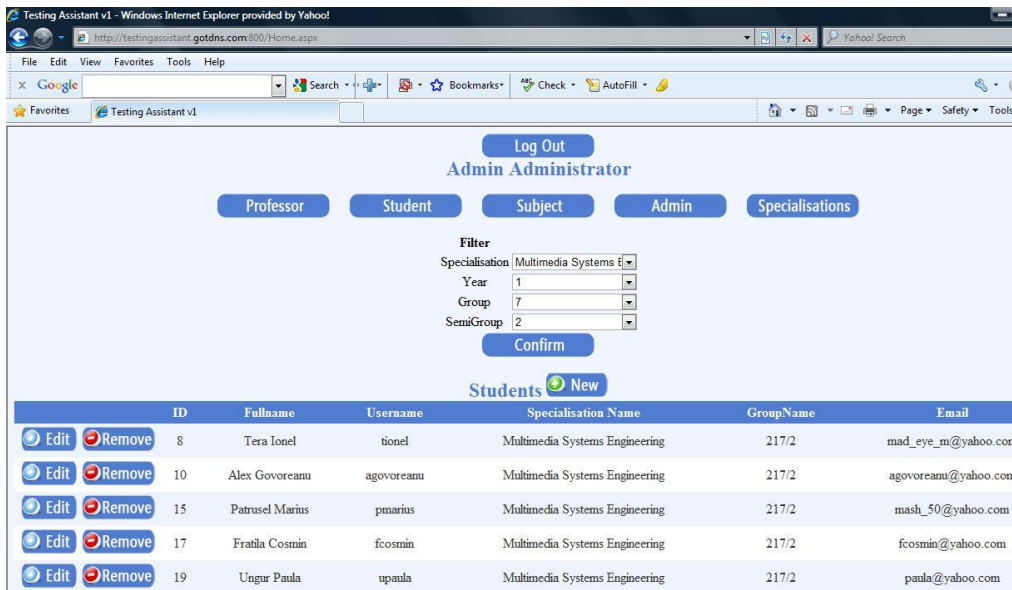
Testing Assistant v1 - Windows Internet Explorer provided by Yahoo!

http://testingassistant.gotdns.com:800/Home.aspx

Yahoo! Search

File Edit View Favorites Tools Help

Google

Search

Bookmarks

Check

AutoFill

Favorites

Testing Assistant v1

Page Safety Tools

Log Out

Admin Administrator

Professor Student Subject Admin Specialisations

Filter

Specialisation Multimedia Systems E

Year 1

Group 7

SemiGroup 2

Confirm

Students New

| | ID | Fullname | Username | Specialisation Name | GroupName | Email |
|---|---|---|---|---|---|---|
| Edit Remove | 8 | Tera Ionel | tionel | Multimedia Systems Engineering | 217/2 | mad_eye_m@yahoo.co |
| Edit Remove | 10 | Alex Govoreanu | agovoreanu | Multimedia Systems Engineering | 217/2 | agovoreanu@yahoo.co |
| Edit Remove | 15 | Patrusel Marius | pmarius | Multimedia Systems Engineering | 217/2 | mash_50@yahoo.com |
| Edit Remove | 17 | Fratila Cosmin | fcosmin | Multimedia Systems Engineering | 217/2 | fcosmin@yahoo.com |
| Edit Remove | 19 | Ungur Paula | upaula | Multimedia Systems Engineering | 217/2 | paula@yahoo.com |